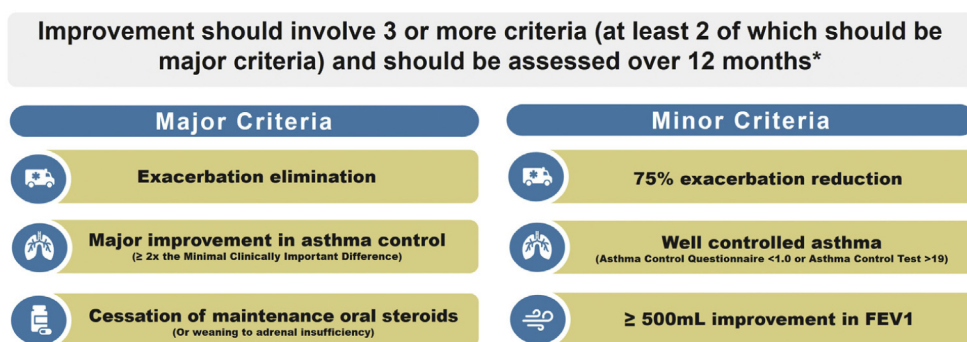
Improvement should involve 3 or more criteria (at least 2 of which should be major criteria) and should be assessed over 12 months*

Major Criteria

Exacerbation elimination

Major improvement in asthma control
(≥ 2x the Minimal Clinically Important Difference)

Cessation of maintenance oral steroids
(Or weaning to adrenal insufficiency)

Minor Criteria

75% exacerbation reduction

Well controlled asthma
(Asthma Control Questionnaire <1.0 or Asthma Control Test >19)

≥ 500mL improvement in FEV1